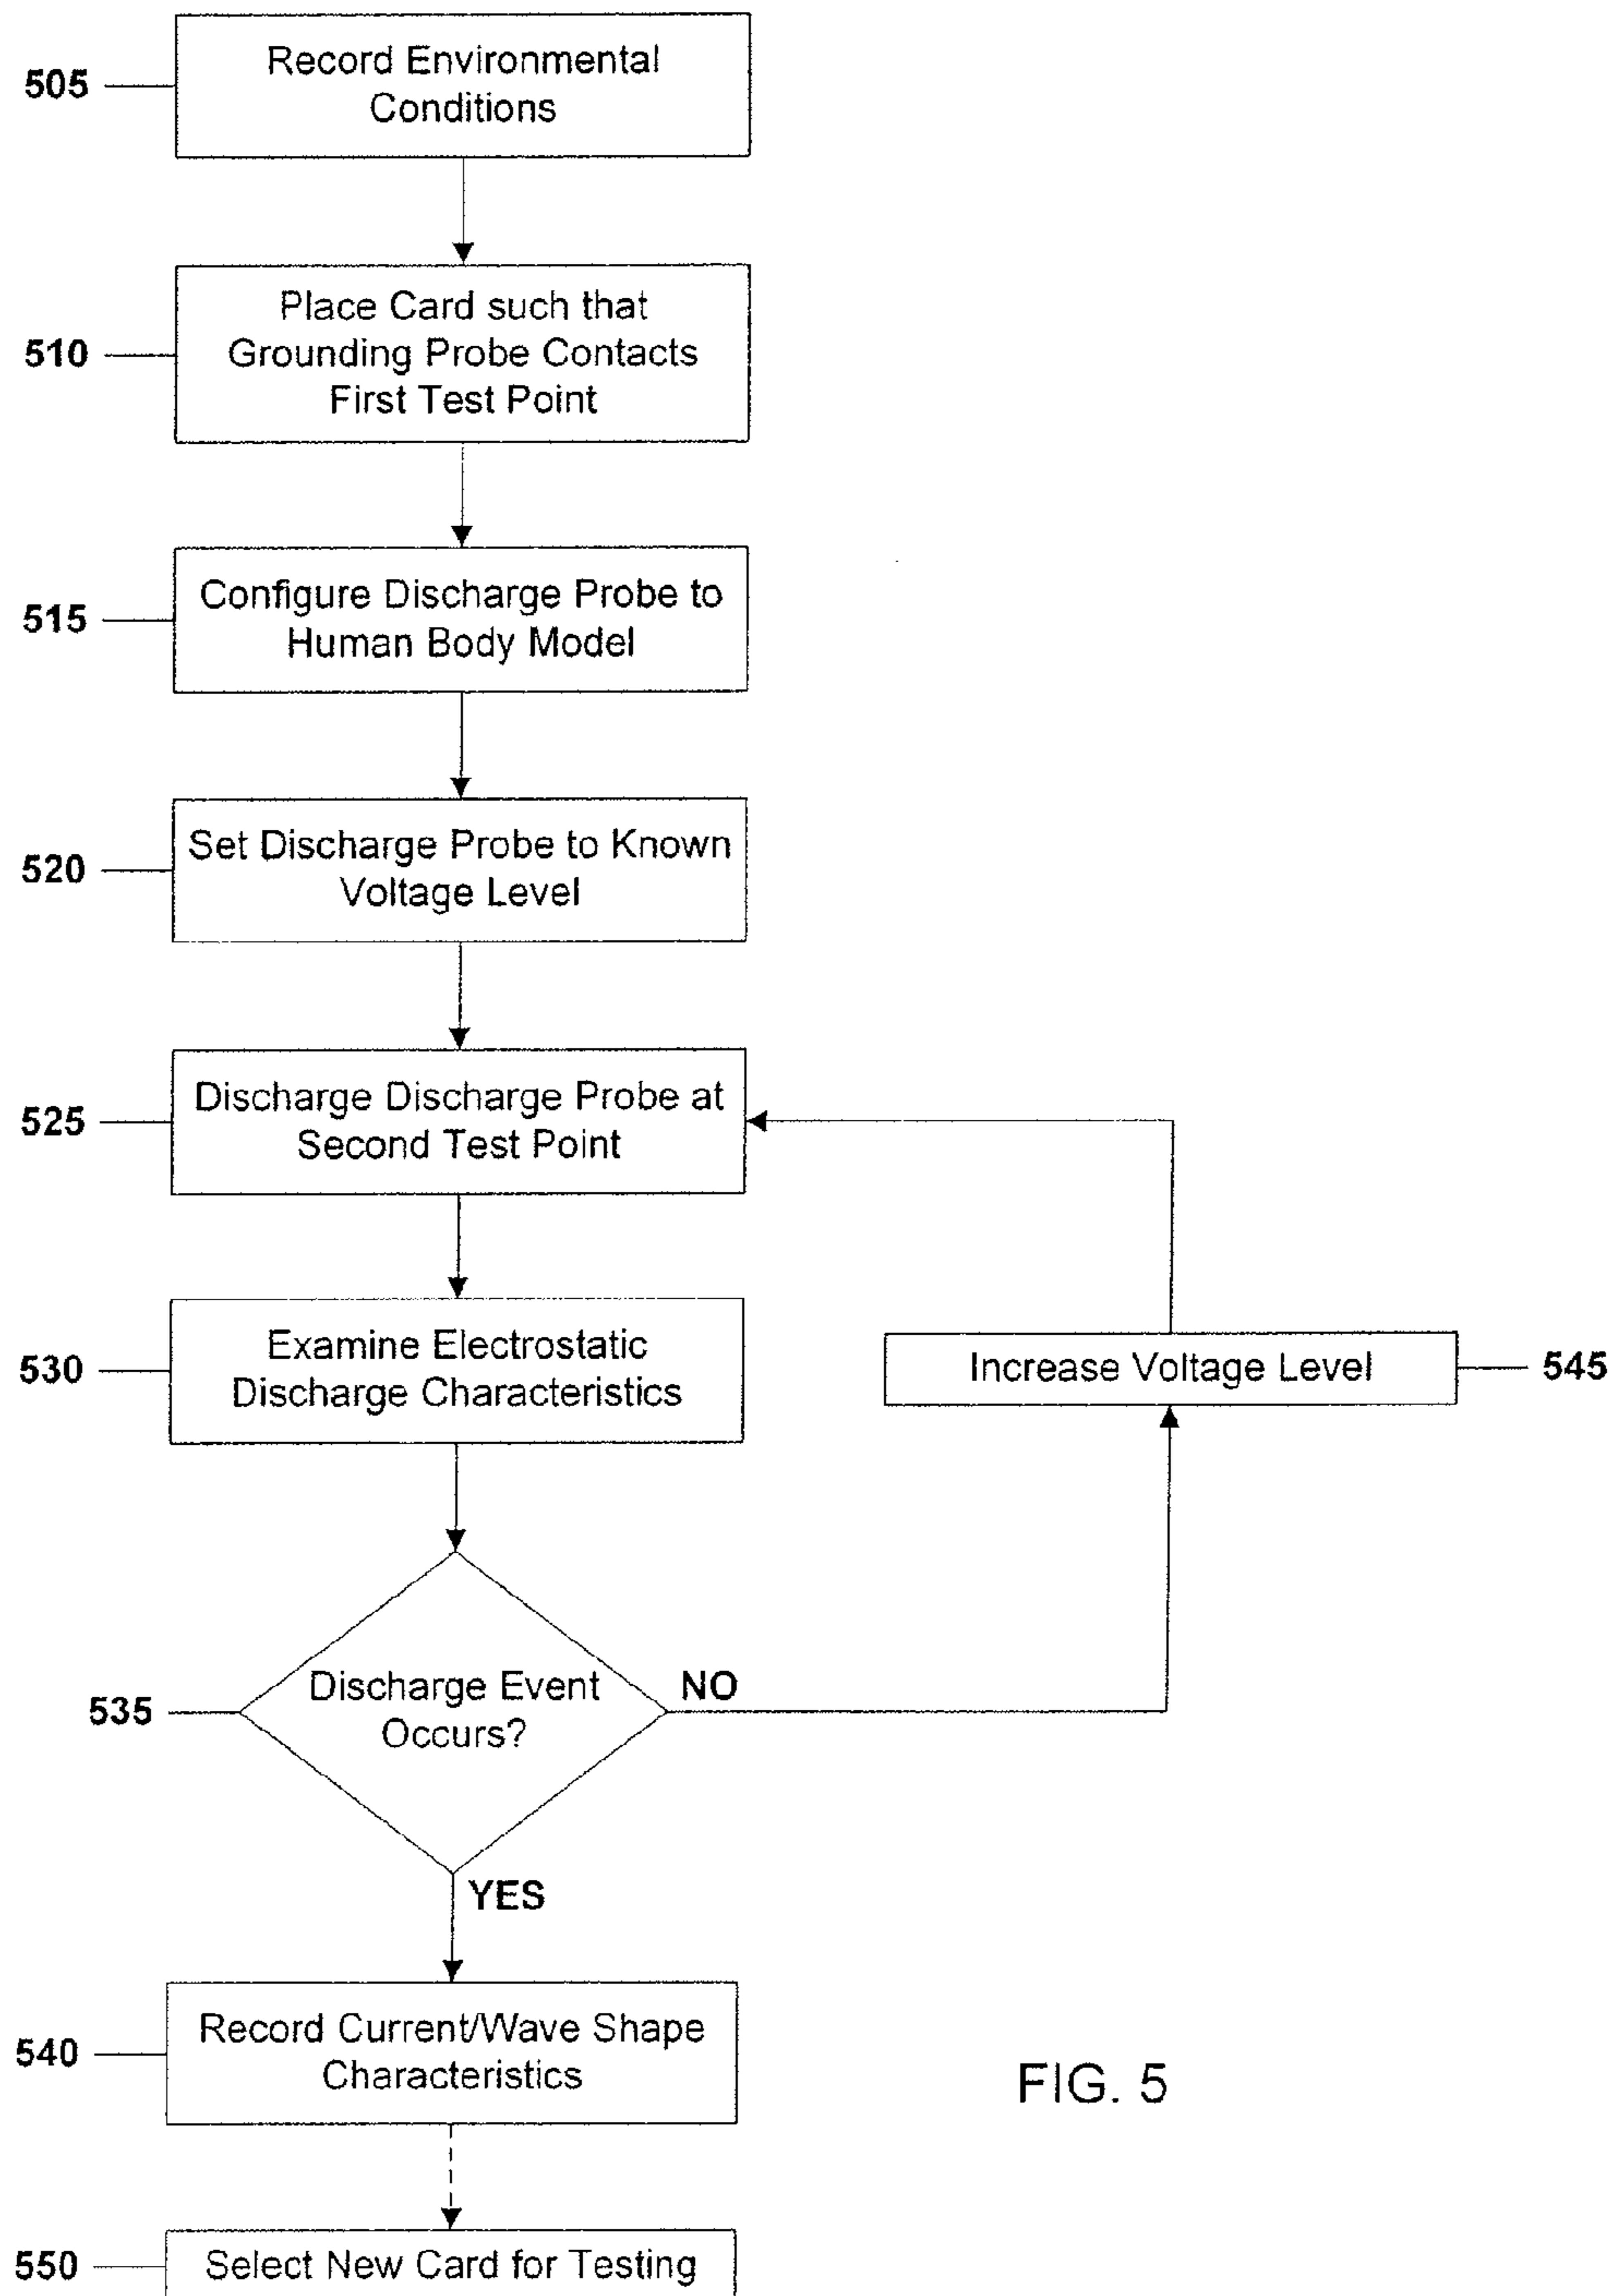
505 Record Environmental Conditions

510 Place Card such that Grounding Probe Contacts First Test Point

515 Configure Discharge Probe to Human Body Model

520 Set Discharge Probe to Known Voltage Level

525 Discharge Discharge Probe at Second Test Point

530 Examine Electrostatic Discharge Characteristics

Increase Voltage Level 545

535 Discharge Event Occurs?

NO

YES

540 Record Current/Wave Shape Characteristics

FIG. 5

550 Select New Card for Testing